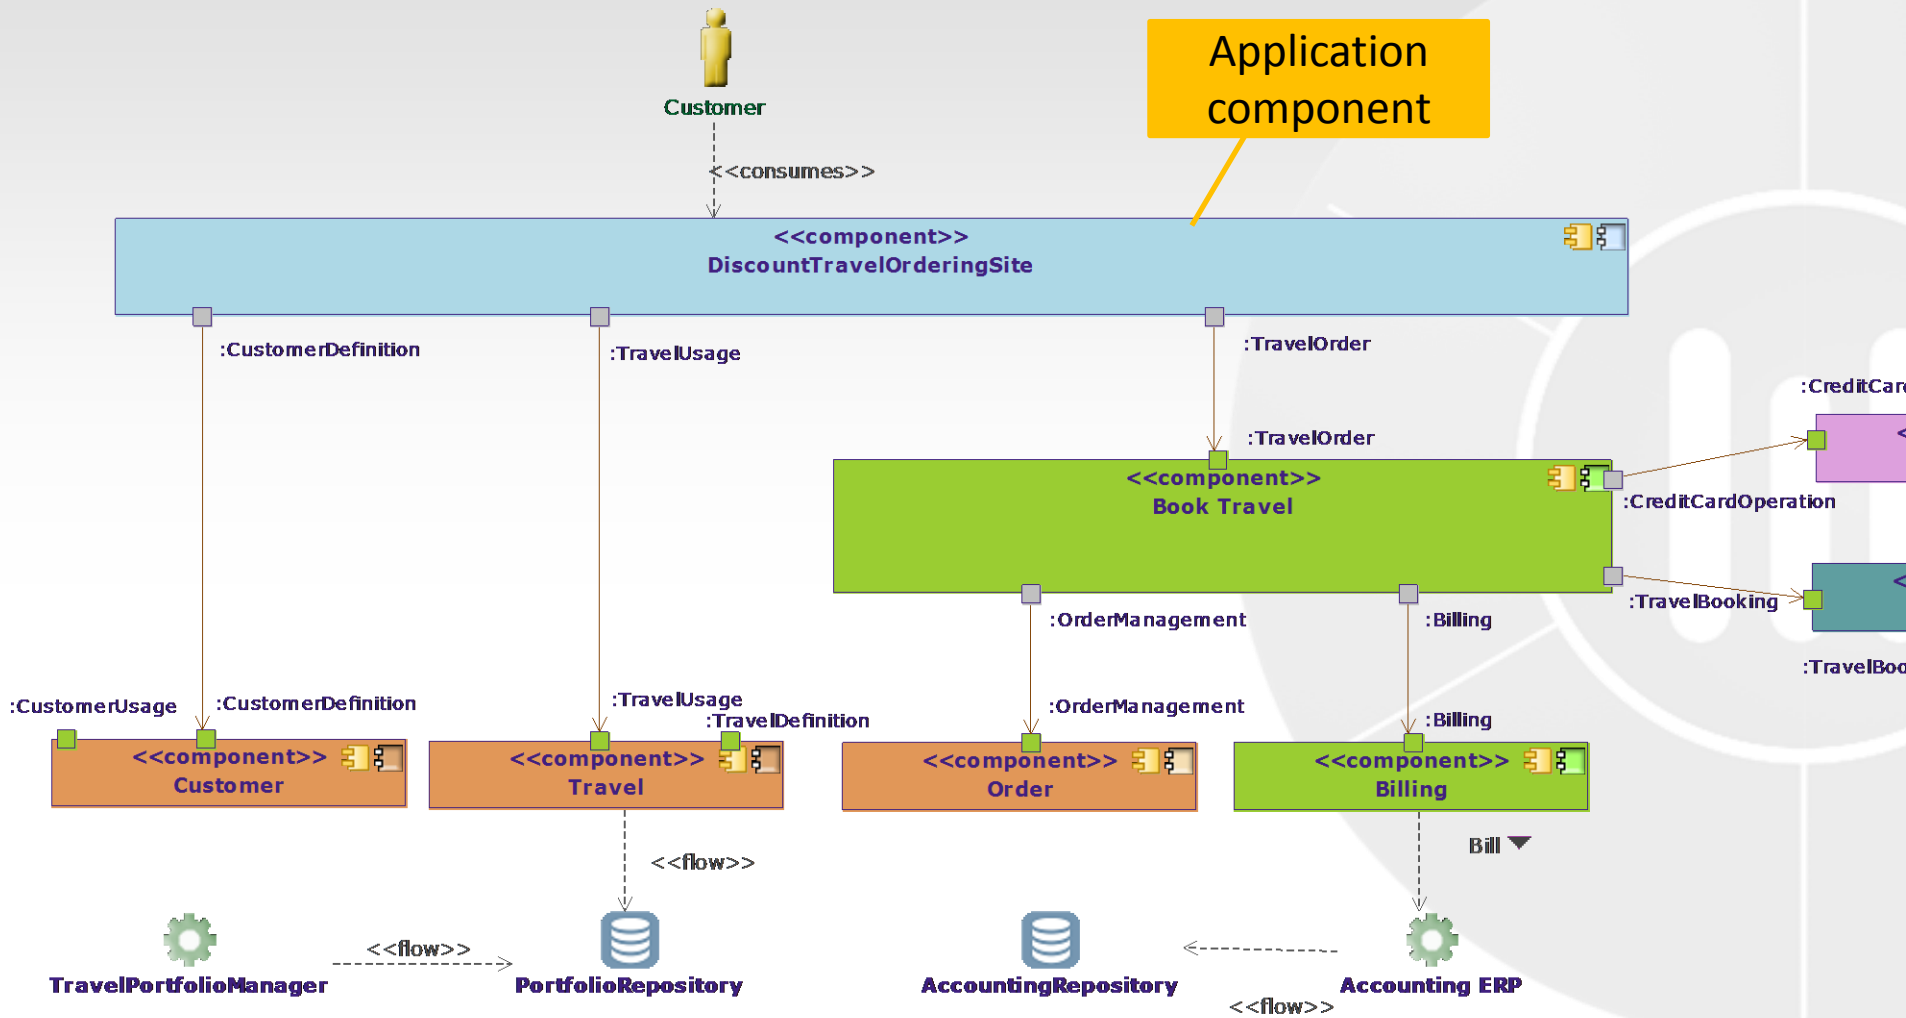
Customer

Application component

<<consumes>>

<<component>>
DiscountTravelOrderingSite

:CustomerDefinition

:TravelUsage

:TravelOrder

:CreditCar

:TravelOrder

<<component>>
Book Travel

:CreditCardOperation

:TravelBooking

:OrderManagement

:Billing

:TravelBoo

:CustomerUsage

:CustomerDefinition

:TravelUsage

:TravelDefinition

:OrderManagement

:Billing

<<component>>
Customer

<<component>>
Travel

<<component>>
Order

<<component>>
Billing

Bill

<<flow>>

<<flow>>

TravelPortfolioManager

PortfolioRepository

AccountingRepository

Accounting ERP

<<flow>>